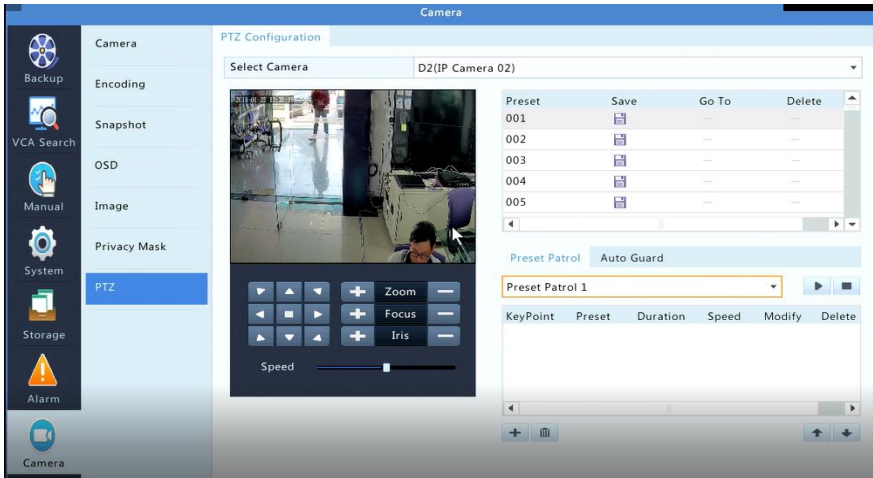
Camera

Backup
VCA Search
Manual
System
Storage
Alarm
Camera

Camera
Encoding
Snapshot
OSD
Image
Privacy Mask
PTZ

PTZ Configuration

Select Camera D2(IP Camera 02)

2018-01-22 13:38:11

| Preset | Save | Go To | Delete |
|---|---|---|---|
| 001 | | — | — |
| 002 | | — | — |
| 003 | | — | — |
| 004 | | — | — |
| 005 | | — | — |

Zoom
Focus
Iris
Speed

Preset Patrol Auto Guard

Preset Patrol 1

| KeyPoint | Preset | Duration | Speed | Modify | Delete |
|---|---|---|---|---|---|